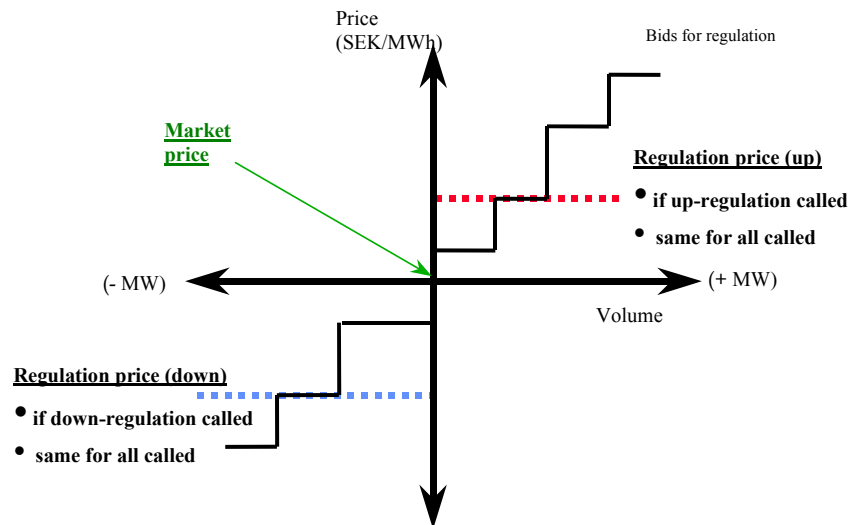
Price
(SEK/MWh)

Bids for regulation

Market price

Regulation price (up)
• if up-regulation called
• same for all called

(- MW)

(+ MW)

Volume

Regulation price (down)
• if down-regulation called
• same for all called